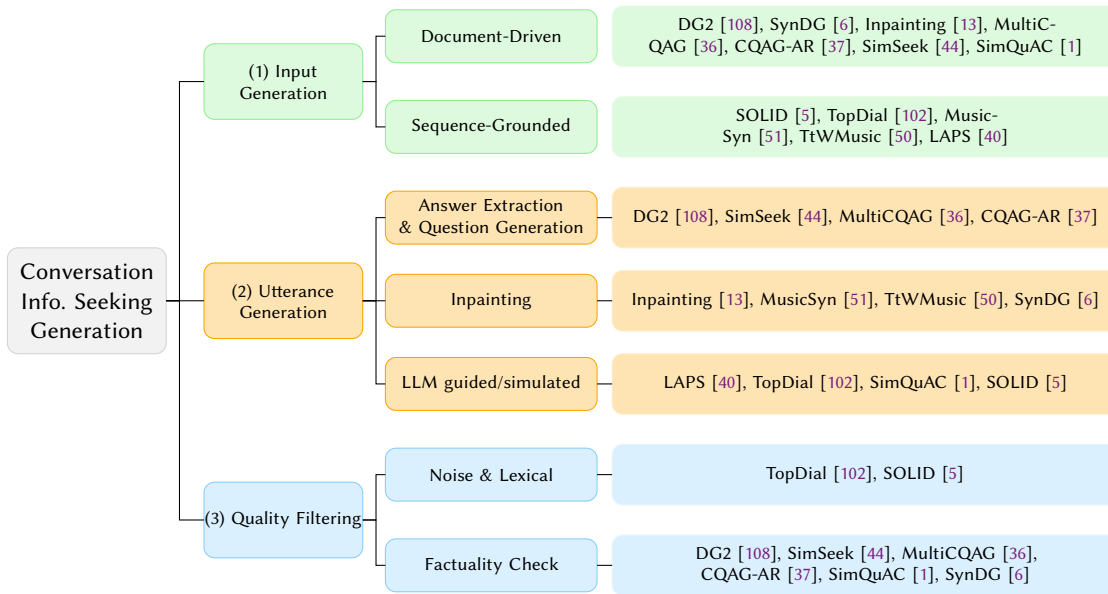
Conversation Info. Seeking Generation

(1) Input Generation

Document-Driven

DG2 [108], SynDG [6], Inpainting [13], MultiCQAG [36], CQAG-AR [37], SimSeek [44], SimQuAC [1]

Sequence-Grounded

SOLID [5], TopDial [102], MusicSyn [51], TtWMusic [50], LAPS [40]

(2) Utterance Generation

Answer Extraction & Question Generation

DG2 [108], SimSeek [44], MultiCQAG [36], CQAG-AR [37]

Inpainting

Inpainting [13], MusicSyn [51], TtWMusic [50], SynDG [6]

LLM guided/simulated

LAPS [40], TopDial [102], SimQuAC [1], SOLID [5]

(3) Quality Filtering

Noise & Lexical

TopDial [102], SOLID [5]

Factuality Check

DG2 [108], SimSeek [44], MultiCQAG [36], CQAG-AR [37], SimQuAC [1], SynDG [6]